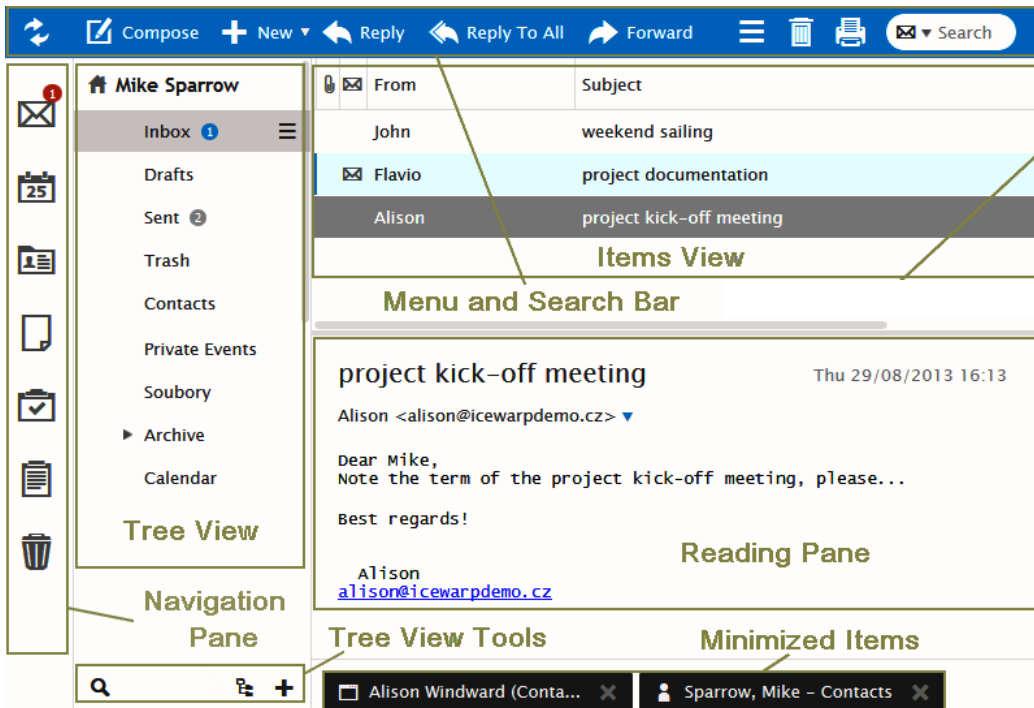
Compose New Reply Reply To All Forward Search

1

25

Mike Sparrow

Inbox 1

Drafts

Sent 2

Trash

Contacts

Private Events

Soubory

Archive

Calendar

Tree View

| From | Subject |
|---|---|
| John | weekend sailing |
| Flavio | project documentation |
| Alison | project kick-off meeting |

Items View

Menu and Search Bar

project kick-off meeting

Thu 29/08/2013 16:13

Alison <alison@icewarpdemo.cz>

Dear Mike,
Note the term of the project kick-off meeting, please...

Best regards!

Alison
alison@icewarpdemo.cz

Reading Pane

Navigation Pane

Tree View Tools

Minimized Items

Alison Windward (Conta...

Sparrow, Mike - Contacts